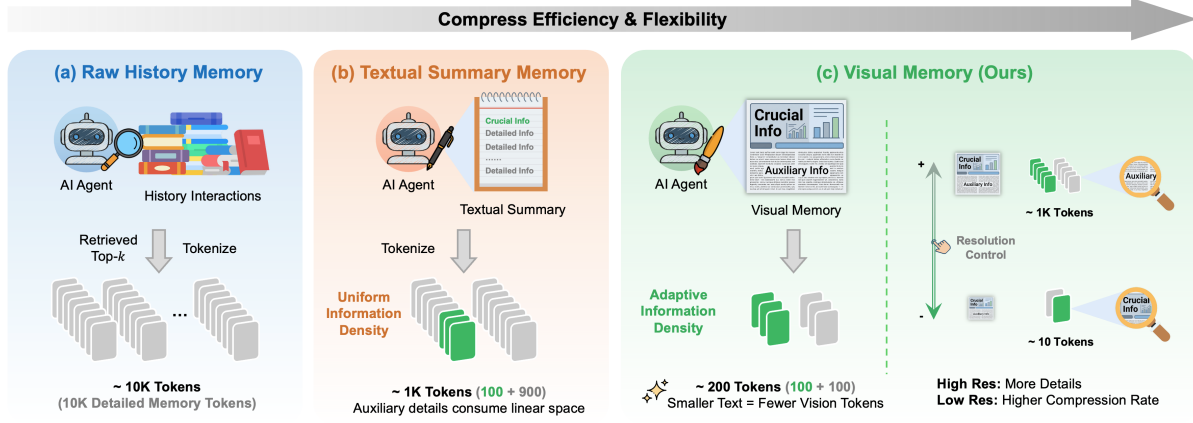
Compress Efficiency & Flexibility

(a) Raw History Memory

AI Agent

History Interactions

Retrieved Top-$k$

Tokenize

…

~ 10K Tokens
(10K Detailed Memory Tokens)

(b) Textual Summary Memory

Crucial Info
Detailed Info
Detailed Info
……
Detailed Info

AI Agent

Textual Summary

Tokenize

Uniform Information Density

~ 1K Tokens (100 + 900)
Auxiliary details consume linear space

(c) Visual Memory (Ours)

Crucial Info

Auxiliary Info

AI Agent

Visual Memory

Adaptive Information Density

~ 200 Tokens (100 + 100)
Smaller Text = Fewer Vision Tokens

+

Crucial Info
Auxiliary Info

Auxiliary

~ 1K Tokens

Resolution Control

-

Crucial Info

Crucial Info

~ 10 Tokens

High Res: More Details
Low Res: Higher Compression Rate